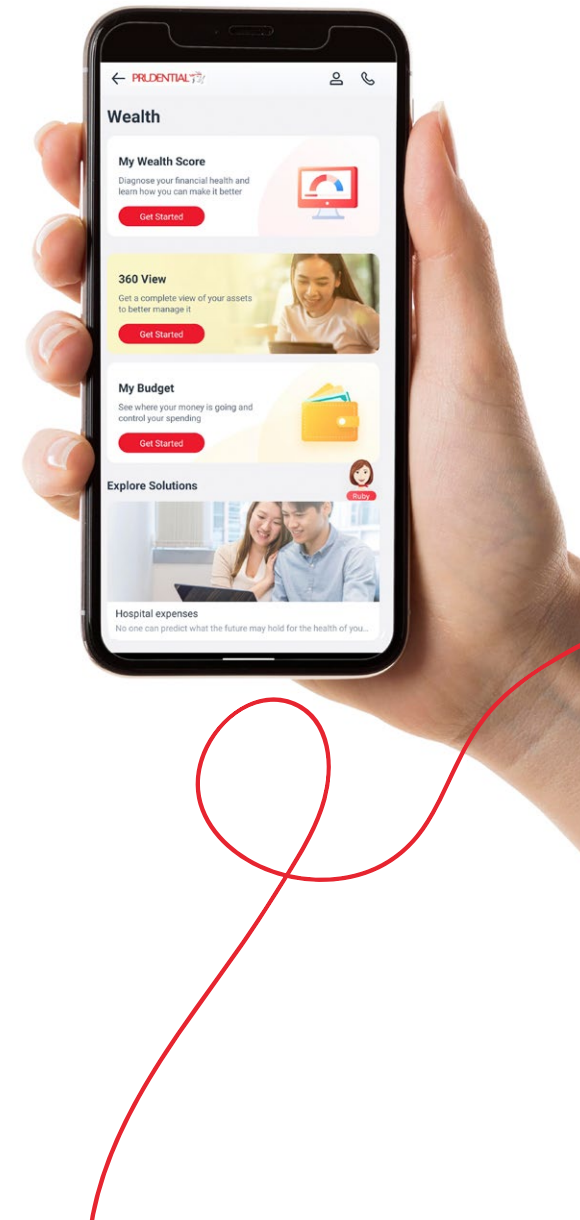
PRUDENTIAL

Wealth

My Wealth Score

Diagnose your financial health and learn how you can make it better

Get Started

360 View

Get a complete view of your assets to better manage it

Get Started

My Budget

See where your money is going and control your spending

Get Started

Explore Solutions

Ruby

Hospital expenses

No one can predict what the future may hold for the health of you...